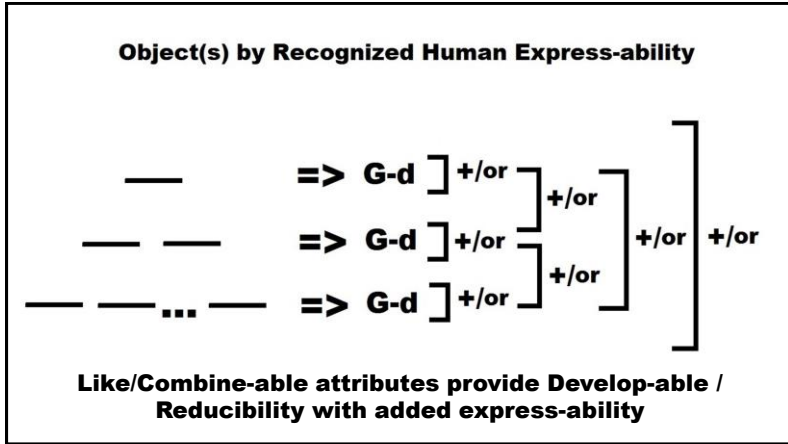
Object(s) by Recognized Human Express-ability

=> G-d +/or

=> G-d +/or

=> G-d +/or

+/or

+/or

+/or

+/or

...

Like/Combine-able attributes provide Develop-able / Reducibility with added express-ability